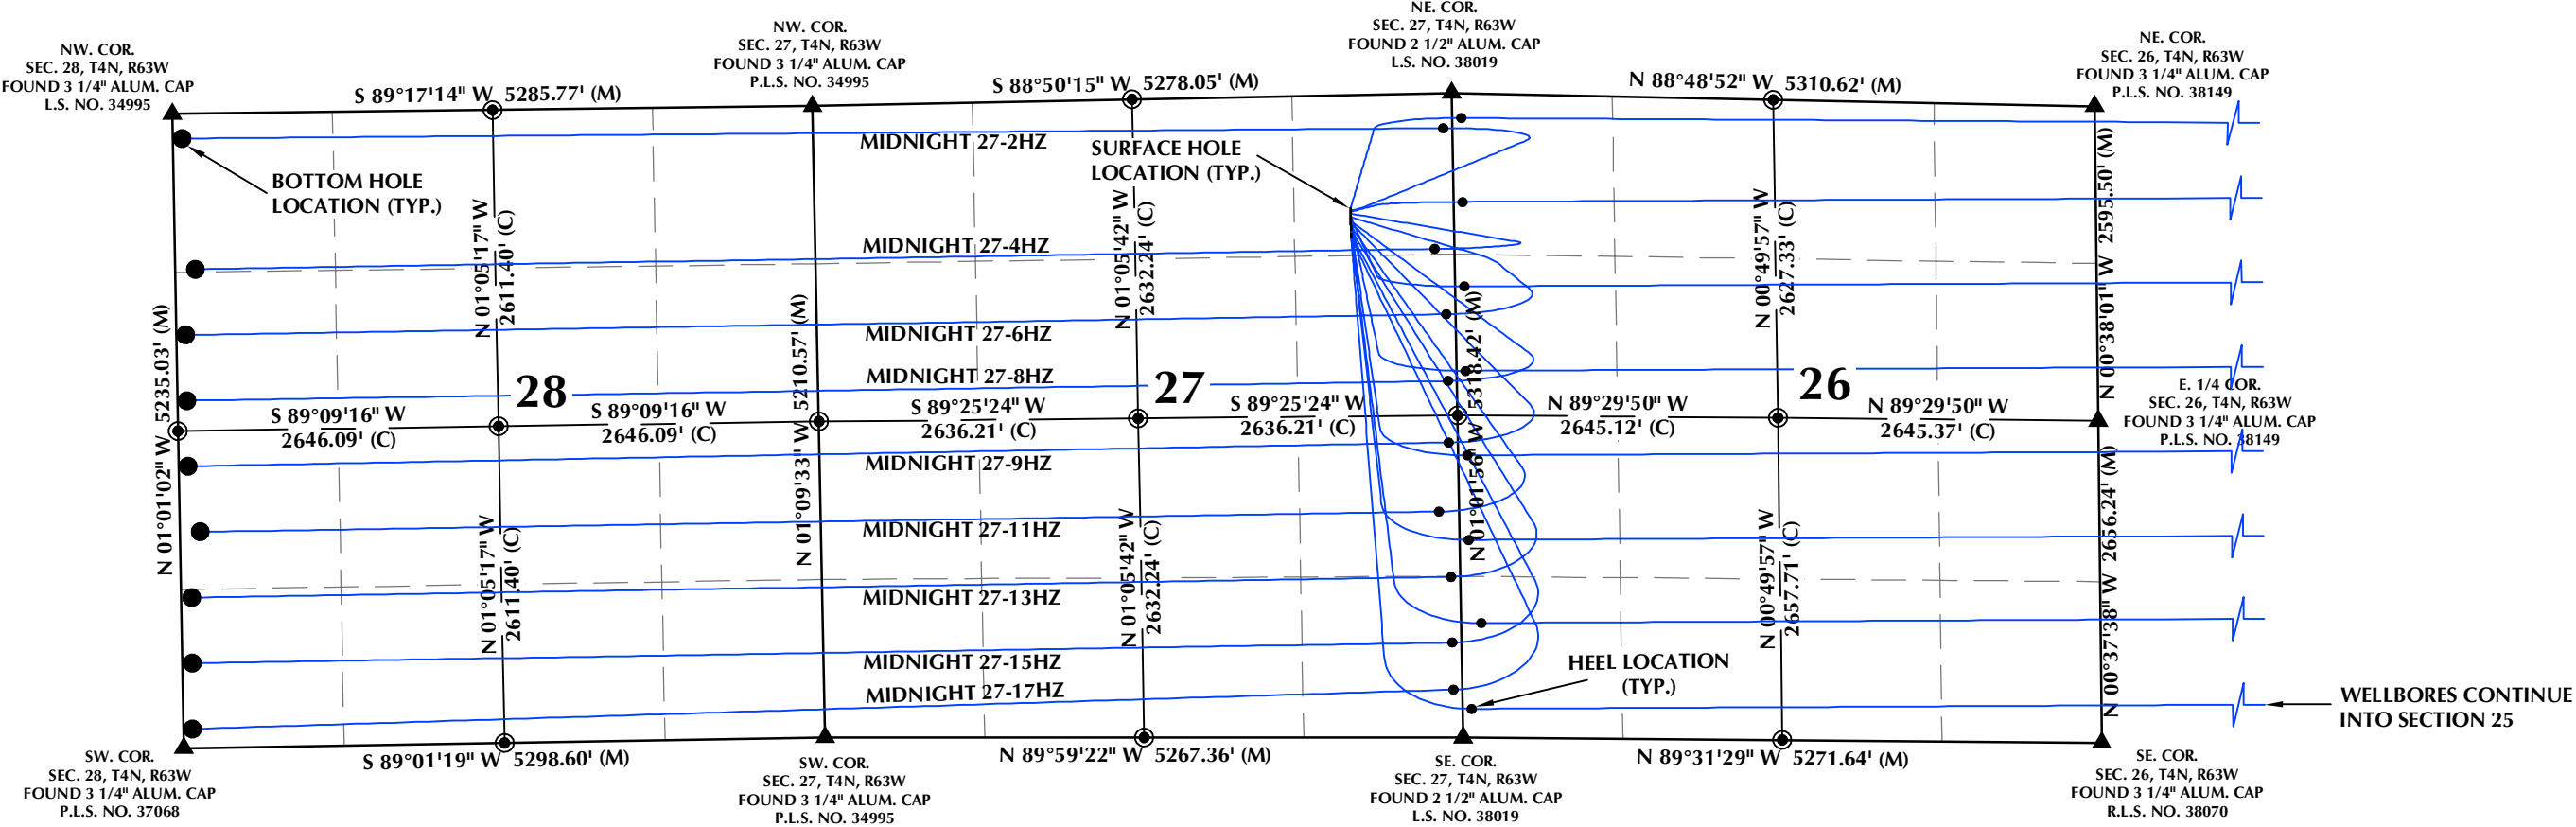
NW. COR.
SEC. 28, T4N, R63W
FOUND 3 1/4" ALUM. CAP
L.S. NO. 34995

NW. COR.
SEC. 27, T4N, R63W
FOUND 3 1/4" ALUM. CAP
P.L.S. NO. 34995

NE. COR.
SEC. 27, T4N, R63W
FOUND 2 1/2" ALUM. CAP
L.S. NO. 38019

NE. COR.
SEC. 26, T4N, R63W
FOUND 3 1/4" ALUM. CAP
P.L.S. NO. 38149

S 89°17'14" W 5285.77' (M)

S 88°50'15" W 5278.05' (M)

N 88°48'52" W 5310.62' (M)

MIDNIGHT 27-2HZ

SURFACE HOLE LOCATION (TYP.)

BOTTOM HOLE LOCATION (TYP.)

MIDNIGHT 27-4HZ

MIDNIGHT 27-6HZ

MIDNIGHT 27-8HZ

28

27

26

N 01°05'17" W 2611.40' (C)

N 01°05'42" W 2632.24' (C)

N 00°49'57" W 2627.33' (C)

N 00°38'01" W 2595.50' (M)

N 01°01'02" W 5235.03' (M)

N 01°09'33" W 5210.57' (M)

N 01°01'50" W 5318.42' (M)

E. 1/4 COR.
SEC. 26, T4N, R63W
FOUND 3 1/4" ALUM. CAP
P.L.S. NO. 38149

S 89°09'16" W 2646.09' (C)

S 89°09'16" W 2646.09' (C)

S 89°25'24" W 2636.21' (C)

S 89°25'24" W 2636.21' (C)

N 89°29'50" W 2645.12' (C)

N 89°29'50" W 2645.37' (C)

MIDNIGHT 27-9HZ

MIDNIGHT 27-11HZ

MIDNIGHT 27-13HZ

MIDNIGHT 27-15HZ

MIDNIGHT 27-17HZ

N 01°05'17" W 2611.40' (C)

N 01°05'42" W 2632.24' (C)

N 00°49'57" W 2657.71' (C)

N 00°37'38" W 2656.24' (M)

HEEL LOCATION (TYP.)

WELLBORES CONTINUE INTO SECTION 25

SW. COR.
SEC. 28, T4N, R63W
FOUND 3 1/4" ALUM. CAP
P.L.S. NO. 37068

S 89°01'19" W 5298.60' (M)

SW. COR.
SEC. 27, T4N, R63W
FOUND 3 1/4" ALUM. CAP
P.L.S. NO. 34995

N 89°59'22" W 5267.36' (M)

SE. COR.
SEC. 27, T4N, R63W
FOUND 2 1/2" ALUM. CAP
L.S. NO. 38019

N 89°31'29" W 5271.64' (M)

SE. COR.
SEC. 26, T4N, R63W
FOUND 3 1/4" ALUM. CAP
R.L.S. NO. 38070